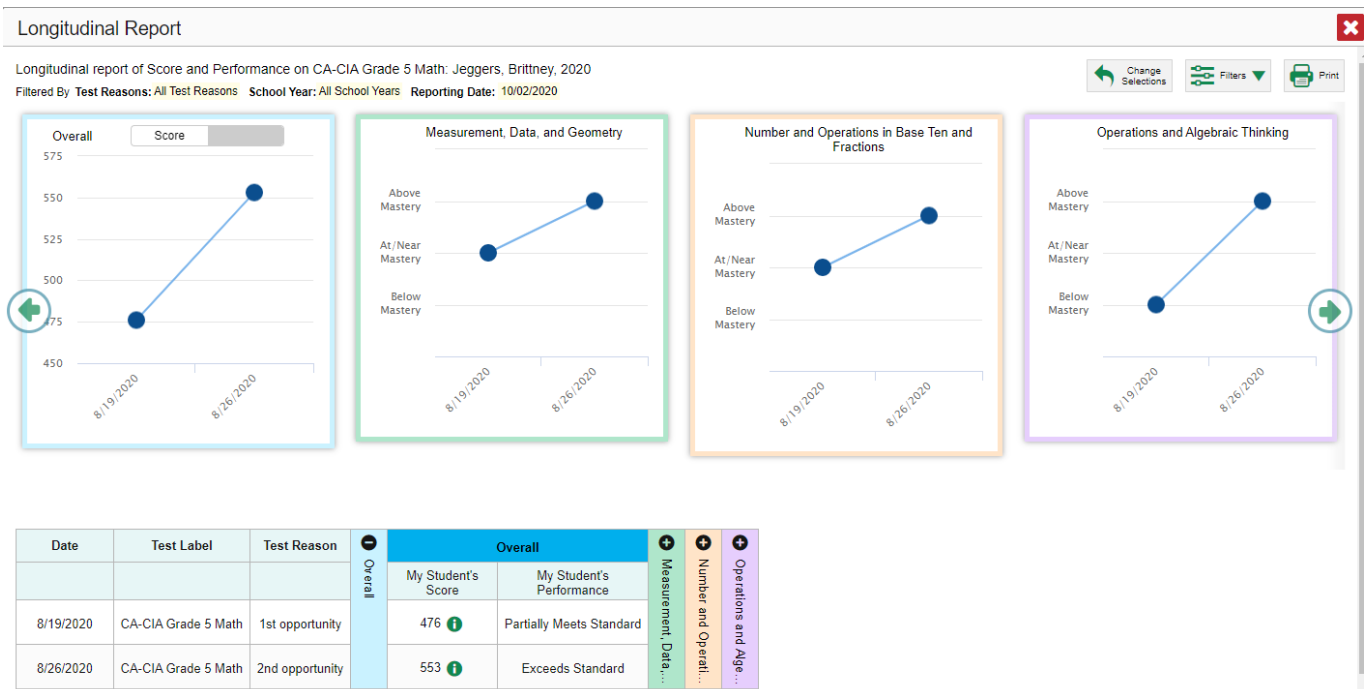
Longitudinal Report

Longitudinal report of Score and Performance on CA-CIA Grade 5 Math: Jeggers, Brittney, 2020
Filtered By Test Reasons: All Test Reasons School Year: All School Years Reporting Date: 10/02/2020

Change Selections
Filters
Print

Overall
Score
575
550
525
500
475
450
8/19/2020
8/26/2020

Measurement, Data, and Geometry
Above Mastery
At/Near Mastery
Below Mastery
8/19/2020
8/26/2020

Number and Operations in Base Ten and Fractions
Above Mastery
At/Near Mastery
Below Mastery
8/19/2020
8/26/2020

Operations and Algebraic Thinking
Above Mastery
At/Near Mastery
Below Mastery
8/19/2020
8/26/2020

| Date | Test Label | Test Reason | Overall | Overall | | Measurement, Data... | Number and Operati... | Operations and Alge... |
|---|---|---|---|---|---|---|---|---|
| | | | | My Student's Score | My Student's Performance | | | |
| 8/19/2020 | CA-CIA Grade 5 Math | 1st opportunity | | 476 | Partially Meets Standard | | | |
| 8/26/2020 | CA-CIA Grade 5 Math | 2nd opportunity | | 553 | Exceeds Standard | | | |